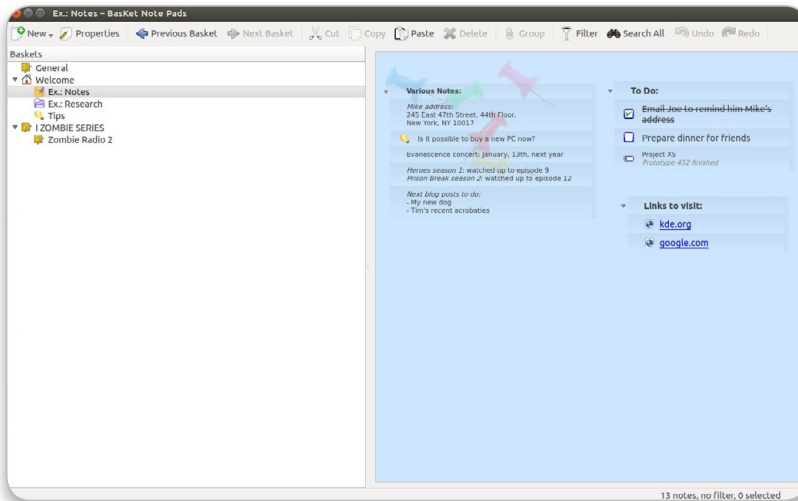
Ex.: Notes – BasKet Note Pads

New Properties Previous Basket Next Basket Cut Copy Paste Delete Group Filter Search All Undo Redo

Baskets
General
Welcome
Ex.: Notes
Ex.: Research
Tips
I ZOMBIE SERIES
Zombie Radio 2

Various Notes:
Mike address:
245 East 47th Street, 44th Floor,
New York, NY 10017

Is it possible to buy a new PC now?

Evanescence concert: January, 13th, next year

Heroes season 1: watched up to episode 9
Prison Break season 2: watched up to episode 12

Next blog posts to do:
- My new dog
- Tim's recent acrobaties

To Do:
Email Joe to remind him Mike's address
Prepare dinner for friends
Project X5
Prototype 452 finished

Links to visit:
kde.org
google.com

13 notes, no filter, 0 selected